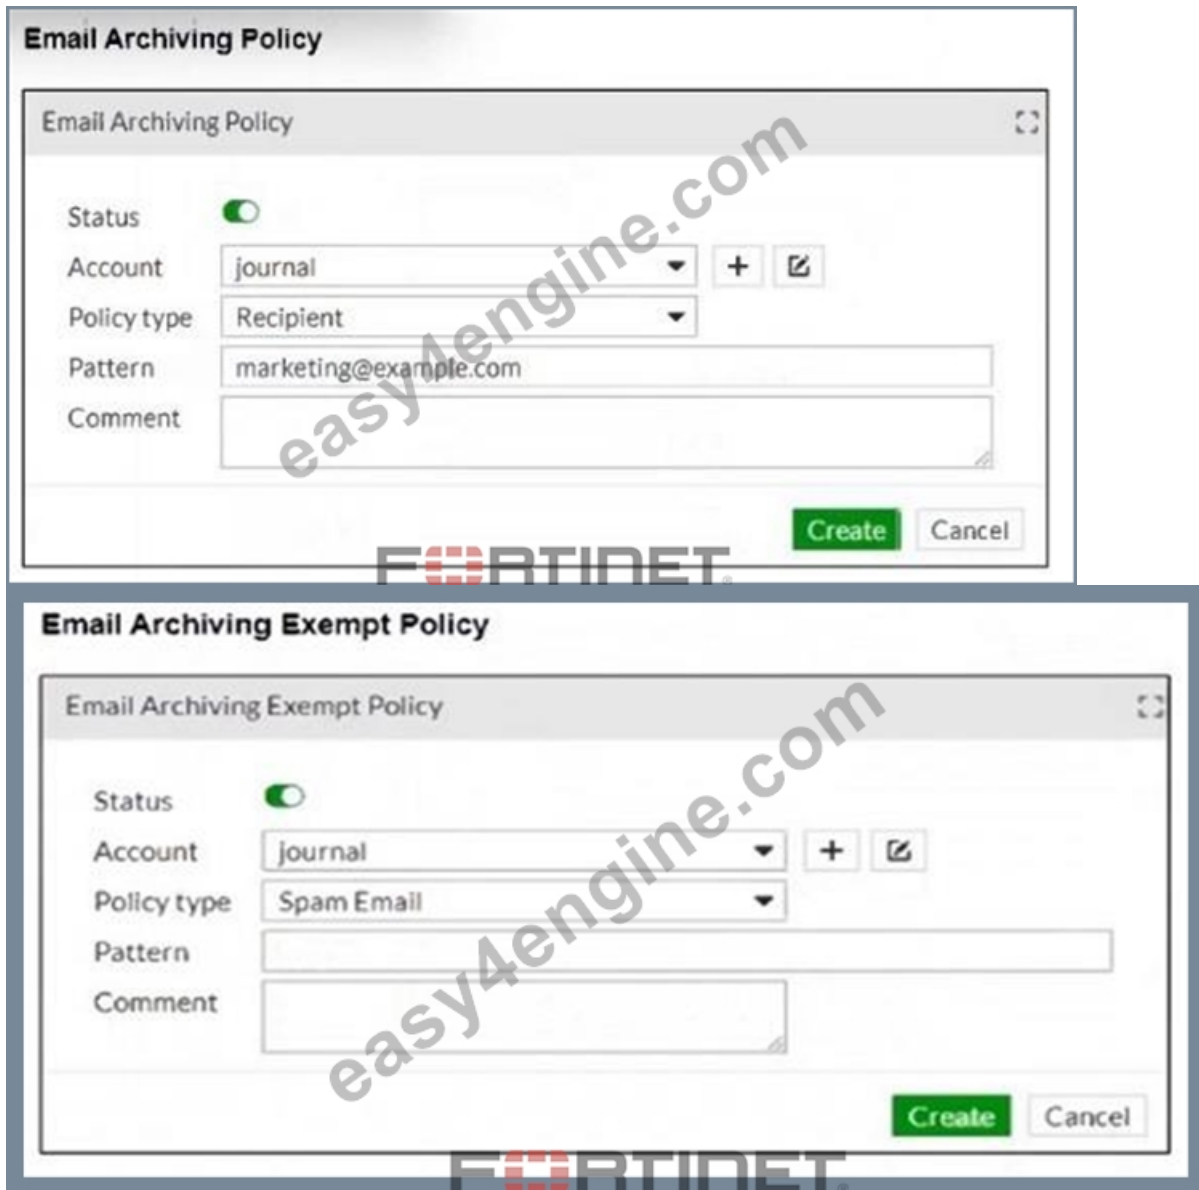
Email Archiving Policy

Email Archiving Policy

Status

Account journal

Policy type Recipient

Pattern marketing@example.com

Comment

Create Cancel

easy4engine.com

FORTINET

Email Archiving Exempt Policy

Email Archiving Exempt Policy

Status

Account journal

Policy type Spam Email

Pattern

Comment

Create Cancel

easy4engine.com

FORTINET